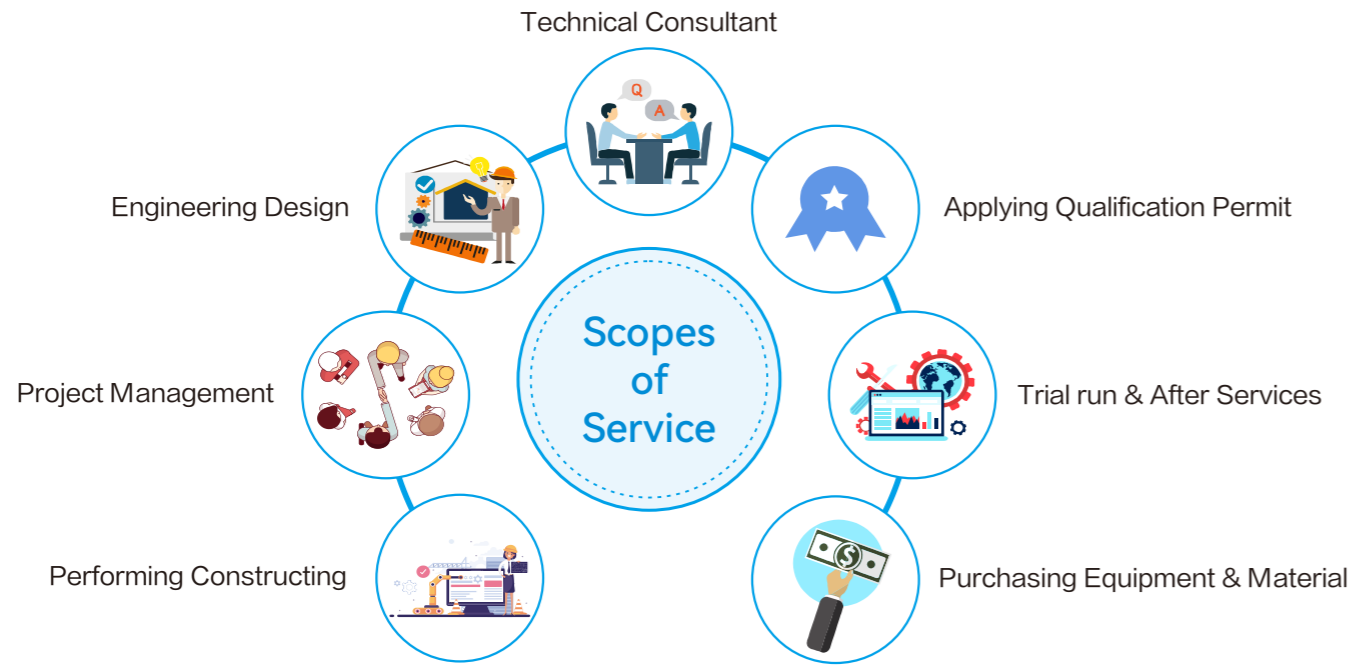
Technical Consultant

Q

A

Engineering Design

Applying Qualification Permit

Scopes of Service

Project Management

Trial run & After Services

Performing Constructing

Purchasing Equipment & Material